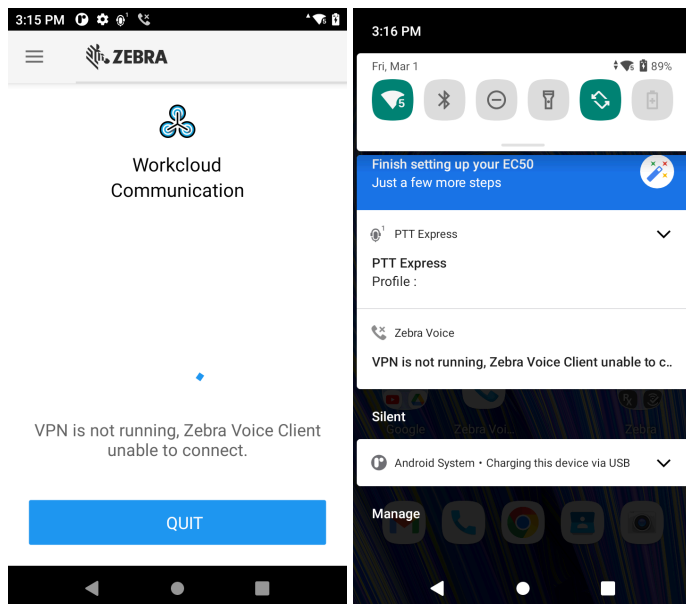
3:15 PM

ZEBRA

Workcloud Communication

VPN is not running, Zebra Voice Client unable to connect.

QUIT

3:16 PM

Fri, Mar 1

89%

Finish setting up your EC50
Just a few more steps

PTT Express

PTT Express
Profile :

Zebra Voice

VPN is not running, Zebra Voice Client unable to c...

Silent

Google Zebra Vol... Zebra

Android System • Charging this device via USB

Manage